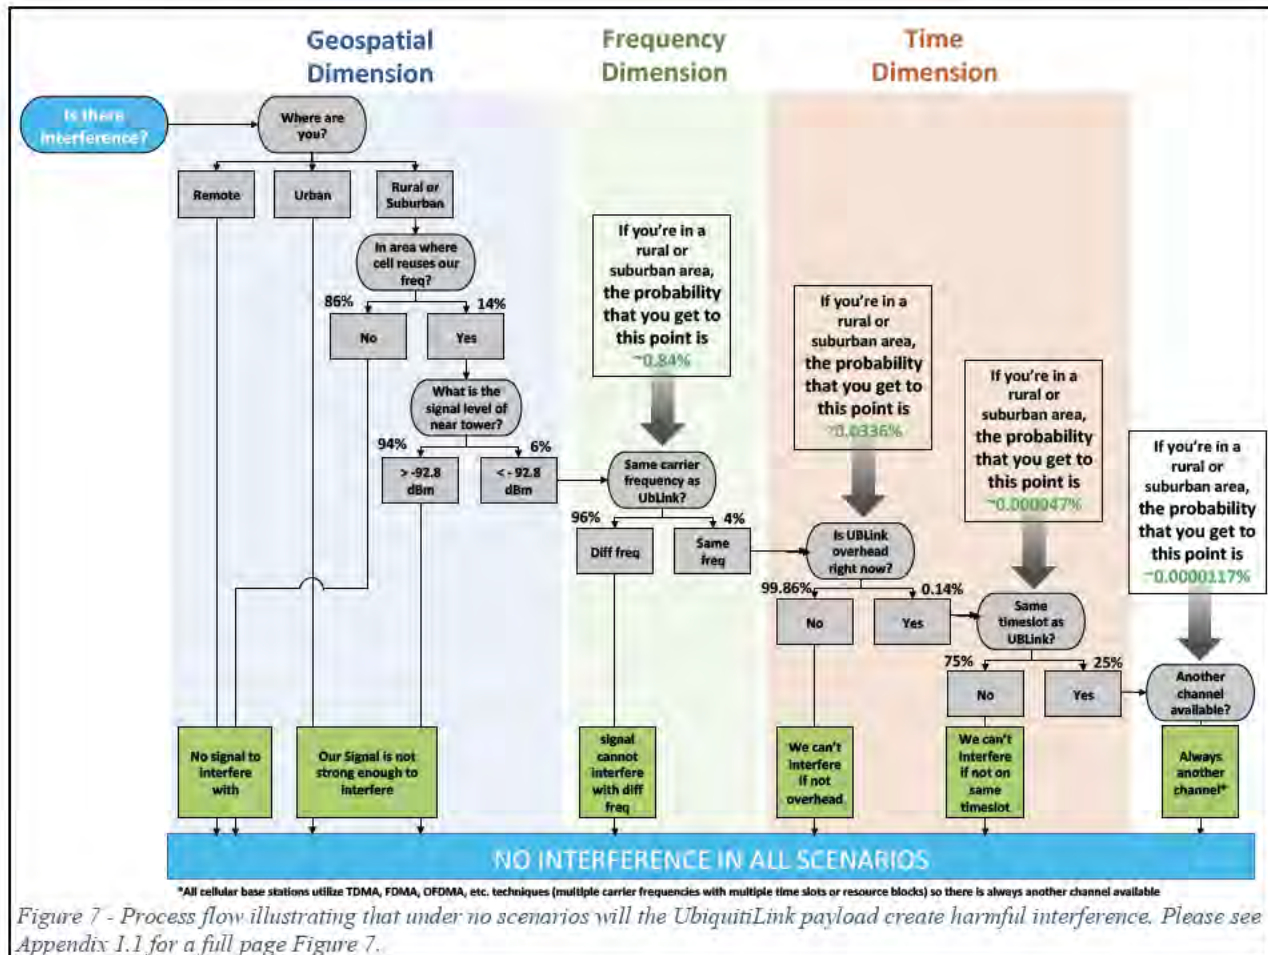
Geospatial Dimension

Frequency Dimension

Time Dimension

Is there interference?

Where are you?

Remote

Urban

Rural or Suburban

In area where cell reuses our freq?

86%

14%

No

Yes

What is the signal level of near tower?

94%

6%

> -92.8 dBm

< -92.8 dBm

If you're in a rural or suburban area, the probability that you get to this point is ~0.84%

Same carrier frequency as UbLink?

96%

4%

Diff freq

Same freq

If you're in a rural or suburban area, the probability that you get to this point is ~0.0336%

Is UBLink overhead right now?

99.86%

0.14%

No

Yes

If you're in a rural or suburban area, the probability that you get to this point is ~0.000047%

Same timeslot as UBLink?

75%

25%

No

Yes

If you're in a rural or suburban area, the probability that you get to this point is ~0.0000117%

Another channel available?

No signal to interfere with

Our Signal is not strong enough to interfere

signal cannot interfere with diff freq

We can't interfere if not overhead

We can't interfere if not on same timeslot

Always another channel*

NO INTERFERENCE IN ALL SCENARIOS

*All cellular base stations utilize TDMA, FDMA, OFDMA, etc. techniques (multiple carrier frequencies with multiple time slots or resource blocks) so there is always another channel available

Figure 7 - Process flow illustrating that under no scenarios will the UbiquitiLink payload create harmful interference. Please see Appendix 1.1 for a full page Figure 7.